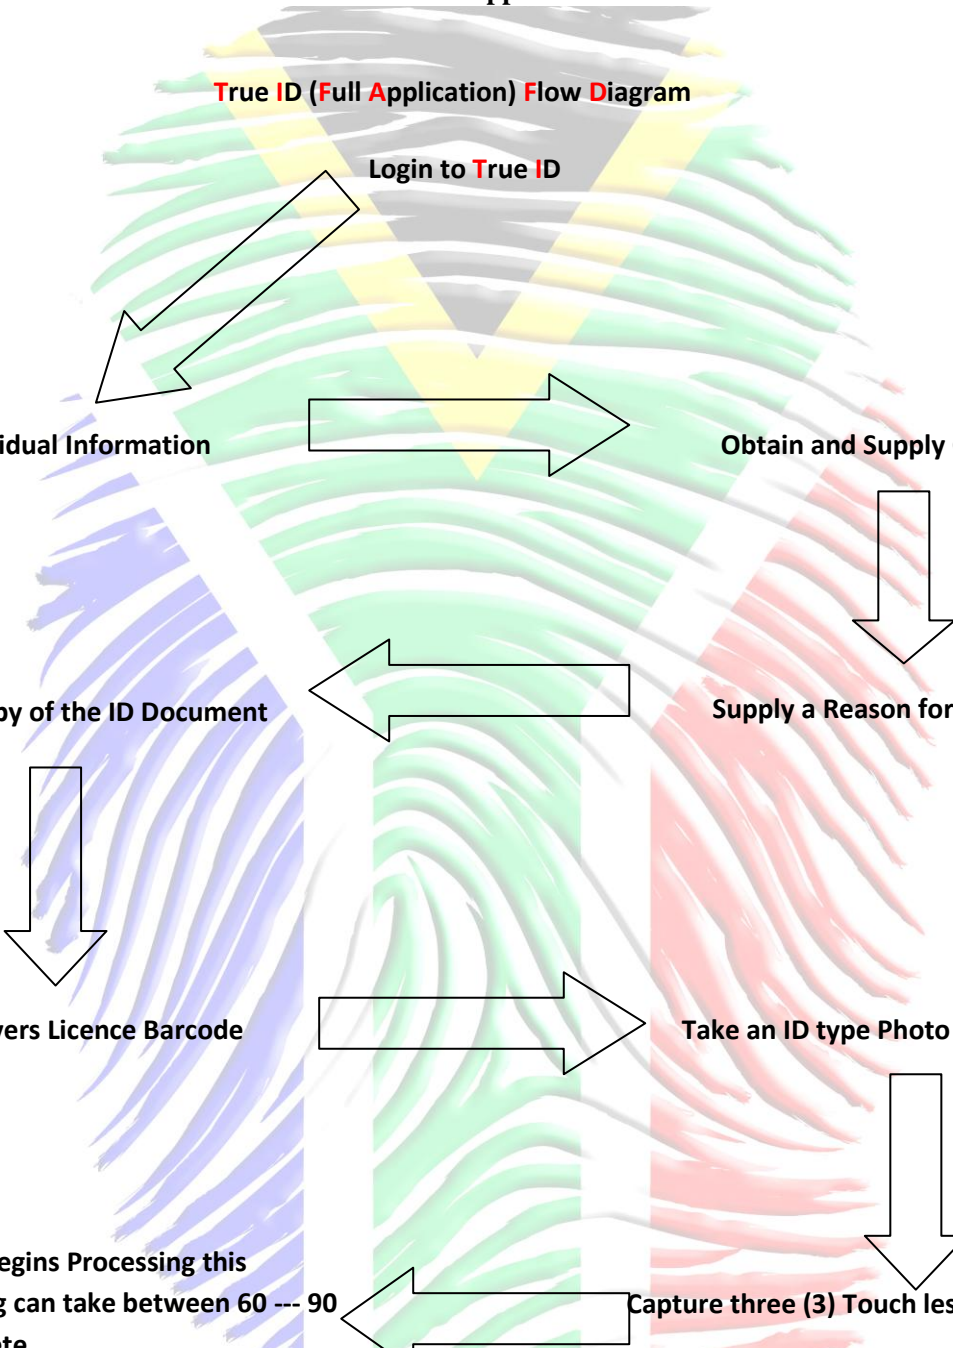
True ID (Full Application) Flow Diagram

Login to True ID

idual Information

Obtain and Supply

py of the ID Document

Supply a Reason for

vers Licence Barcode

Take an ID type Photo

egins Processing this
g can take between 60 --- 90
te

Capture three (3) Touch les